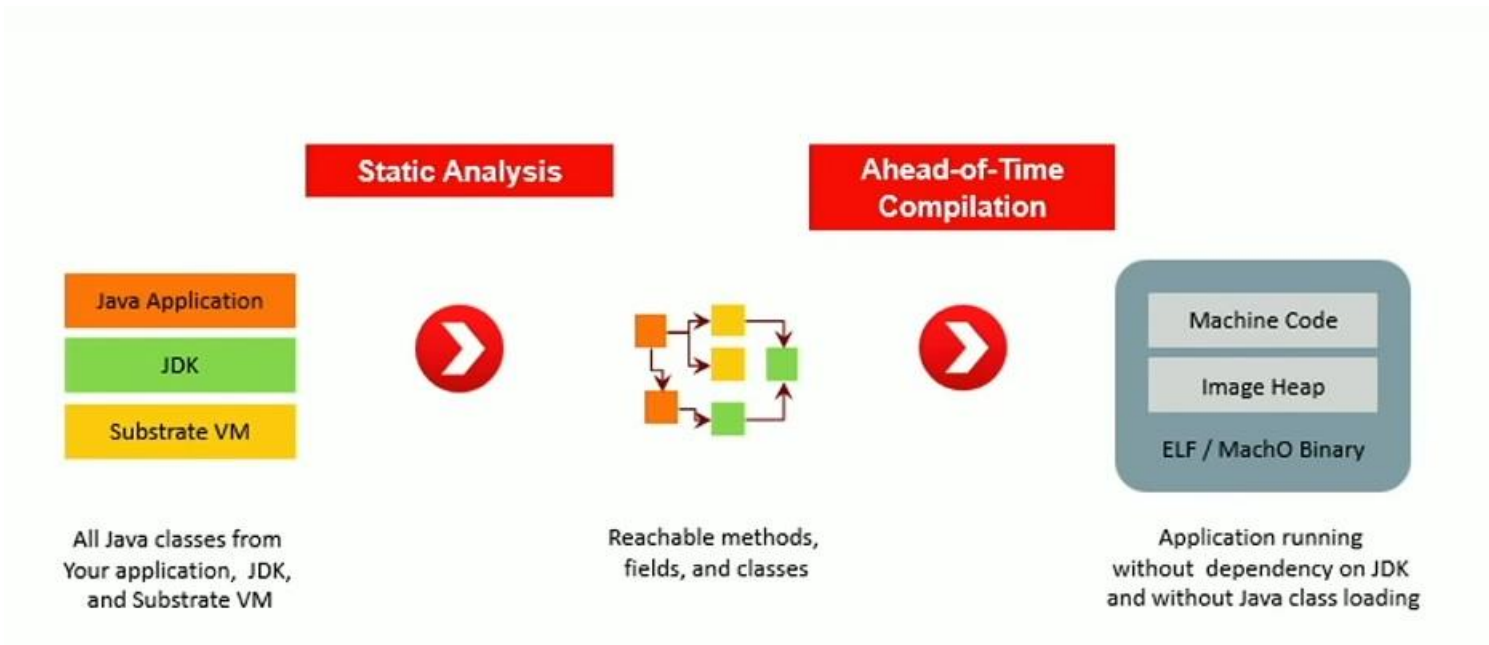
Static Analysis

Ahead-of-Time Compilation

Java Application

JDK

Substrate VM

Machine Code

Image Heap

ELF / MachO Binary

All Java classes from Your application, JDK, and Substrate VM

Reachable methods, fields, and classes

Application running without dependency on JDK and without Java class loading